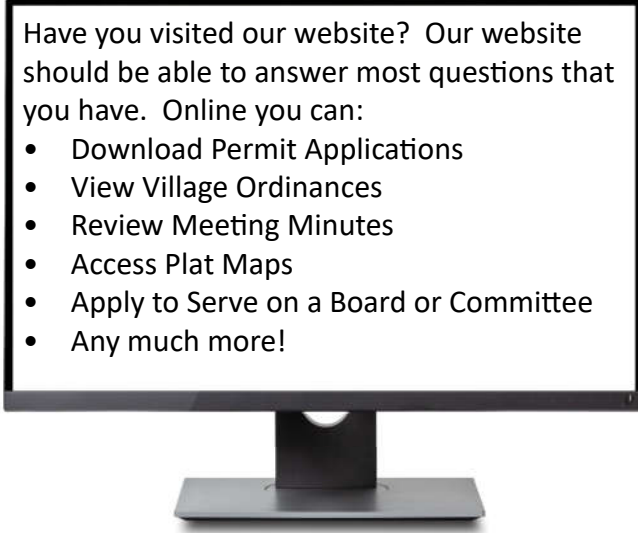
Have you visited our website? Our website should be able to answer most questions that you have. Online you can:

- Download Permit Applications
- View Village Ordinances
- Review Meeting Minutes
- Access Plat Maps
- Apply to Serve on a Board or Committee
- Any much more!